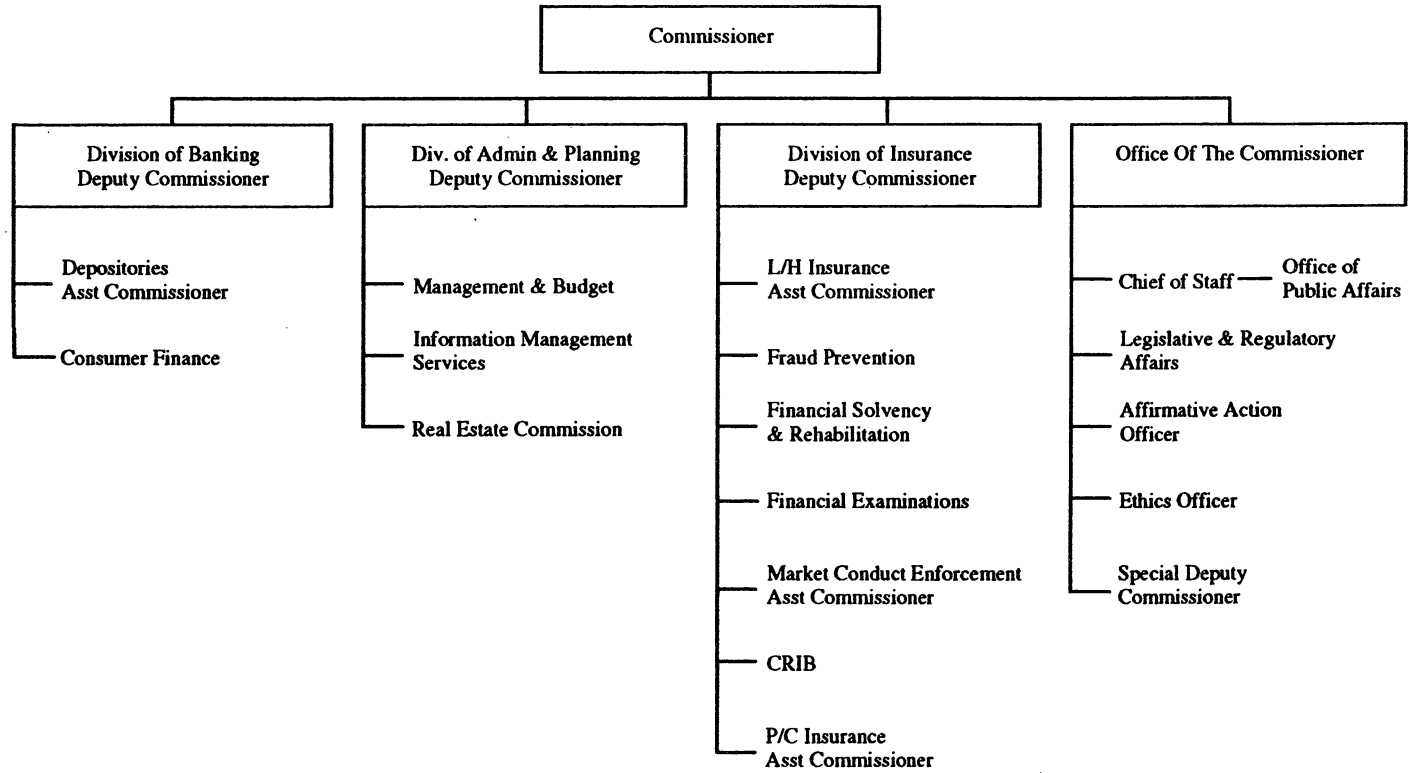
Commissioner

Division of Banking
Deputy Commissioner

Depositories
Asst Commissioner

Consumer Finance

Div. of Admin & Planning
Deputy Commissioner

Management & Budget

Information Management
Services

Real Estate Commission

Division of Insurance
Deputy Commissioner

L/H Insurance
Asst Commissioner

Fraud Prevention

Financial Solvency
& Rehabilitation

Financial Examinations

Market Conduct Enforcement
Asst Commissioner

CRIB

P/C Insurance
Asst Commissioner

Office Of The Commissioner

Chief of Staff

Office of
Public Affairs

Legislative & Regulatory
Affairs

Affirmative Action
Officer

Ethics Officer

Special Deputy
Commissioner